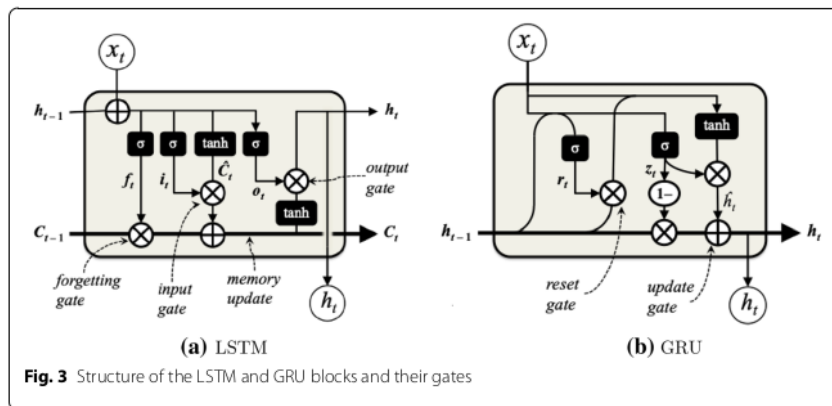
$x_t$

$h_{t-1}$

$h_t$

σ σ tanh σ

$f_t$ $i_t$ $\hat{C}_t$ $o_t$

output gate

tanh

$C_{t-1}$

$C_t$

forgetting gate

input gate

memory update

$h_t$

(a) LSTM

$x_t$

σ

σ

tanh

$r_t$

$z_t$

1−

$\hat{h}_t$

$h_{t-1}$

$h_t$

reset gate

update gate

$h_t$

(b) GRU

Fig. 3 Structure of the LSTM and GRU blocks and their gates